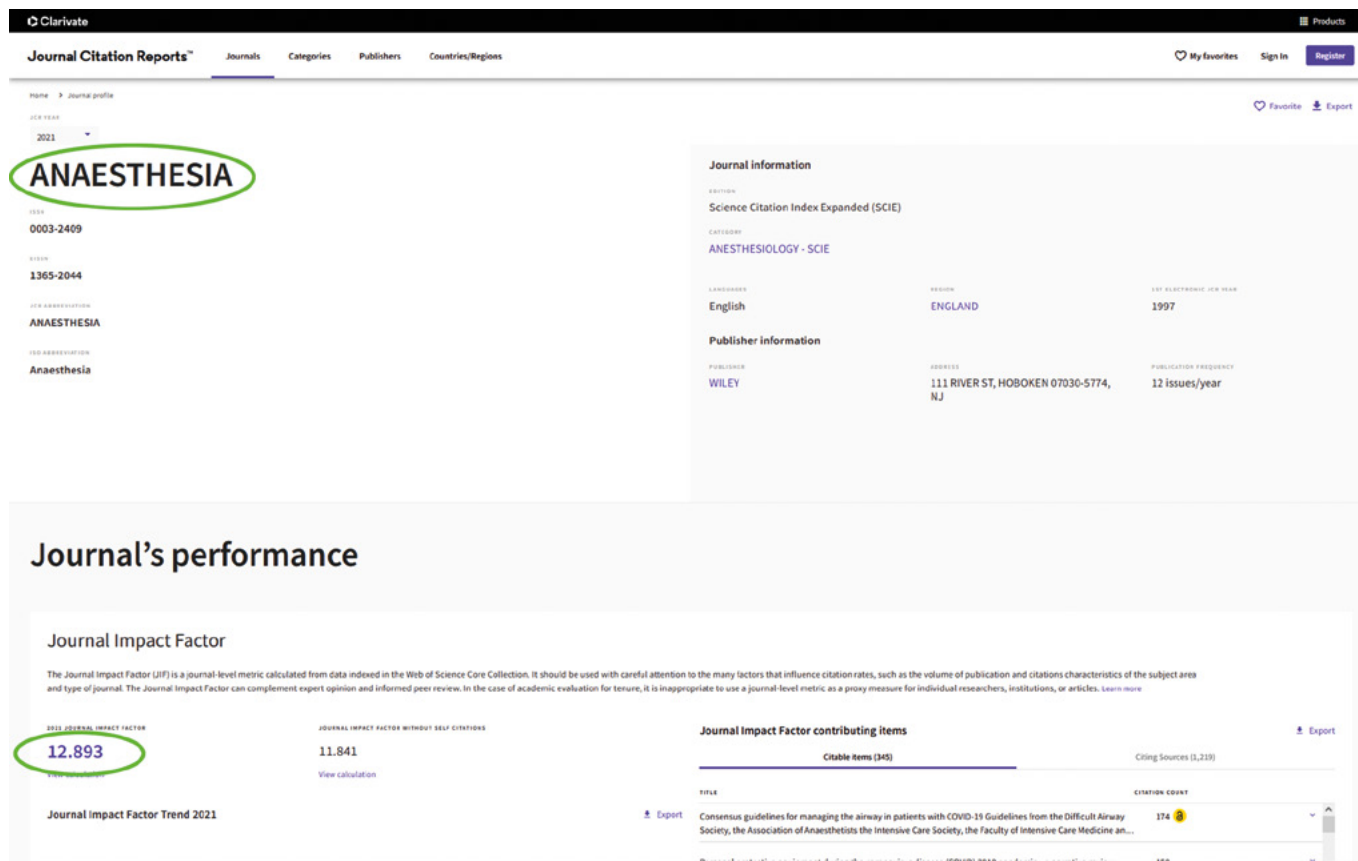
Clarivate

Products

Journal Citation Reports™ Journals Categories Publishers Countries/Regions

My favorites Sign In Register

Home > Journal profile

Favorite Export

JCR YEAR

2021

ANAESTHESIA

ISSN

0003-2409

EISSN

1365-2044

JCR ABBREVIATION

ANAESTHESIA

ISO ABBREVIATION

Anaesthesia

Journal information

EDITION

Science Citation Index Expanded (SCIE)

CATEGORY

ANESTHESIOLOGY - SCIE

LANGUAGES

English

REGION

ENGLAND

1ST ELECTRONIC JCR YEAR

1997

Publisher information

PUBLISHER

WILEY

ADDRESS

111 RIVER ST, HOBOKEN 07030-5774, NJ

PUBLICATION FREQUENCY

12 issues/year

Journal's performance

Journal Impact Factor

The Journal Impact Factor (JIF) is a journal-level metric calculated from data indexed in the Web of Science Core Collection. It should be used with careful attention to the many factors that influence citation rates, such as the volume of publication and citations characteristics of the subject area and type of journal. The Journal Impact Factor can complement expert opinion and informed peer review. In the case of academic evaluation for tenure, it is inappropriate to use a journal-level metric as a proxy measure for individual researchers, institutions, or articles. Learn more

2021 JOURNAL IMPACT FACTOR

12.893

View calculation

JOURNAL IMPACT FACTOR WITHOUT SELF CITATIONS

11.841

View calculation

Journal Impact Factor contributing items

Export

Citable items (345)

Citing Sources (1,219)

TITLE

CITATION COUNT

Consensus guidelines for managing the airway in patients with COVID-19 Guidelines from the Difficult Airway Society, the Association of Anaesthetists the Intensive Care Society, the Faculty of Intensive Care Medicine an...

174

Journal Impact Factor Trend 2021

Export

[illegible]